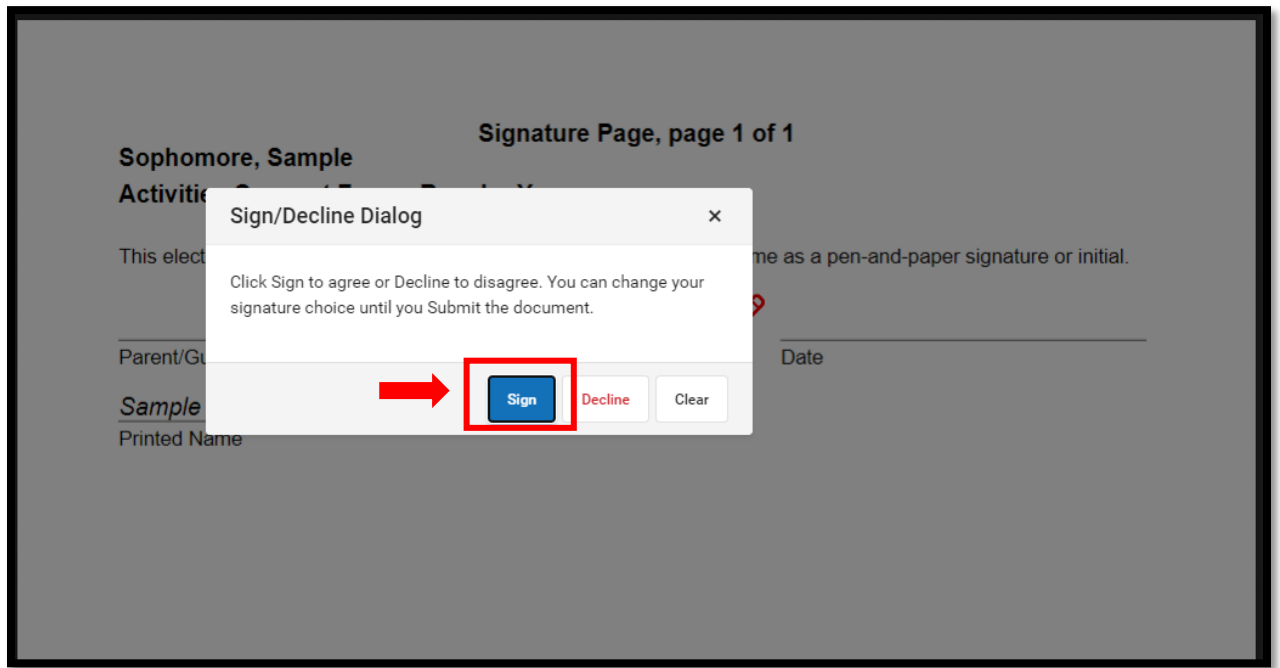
Signature Page, page 1 of 1

Sophomore, Sample

Activitie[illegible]

This elect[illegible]me as a pen-and-paper signature or initial.

Parent/Gu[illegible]

Date

Sample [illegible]

Printed Name

Sign/Decline Dialog

×

Click Sign to agree or Decline to disagree. You can change your signature choice until you Submit the document.

Sign

Decline

Clear